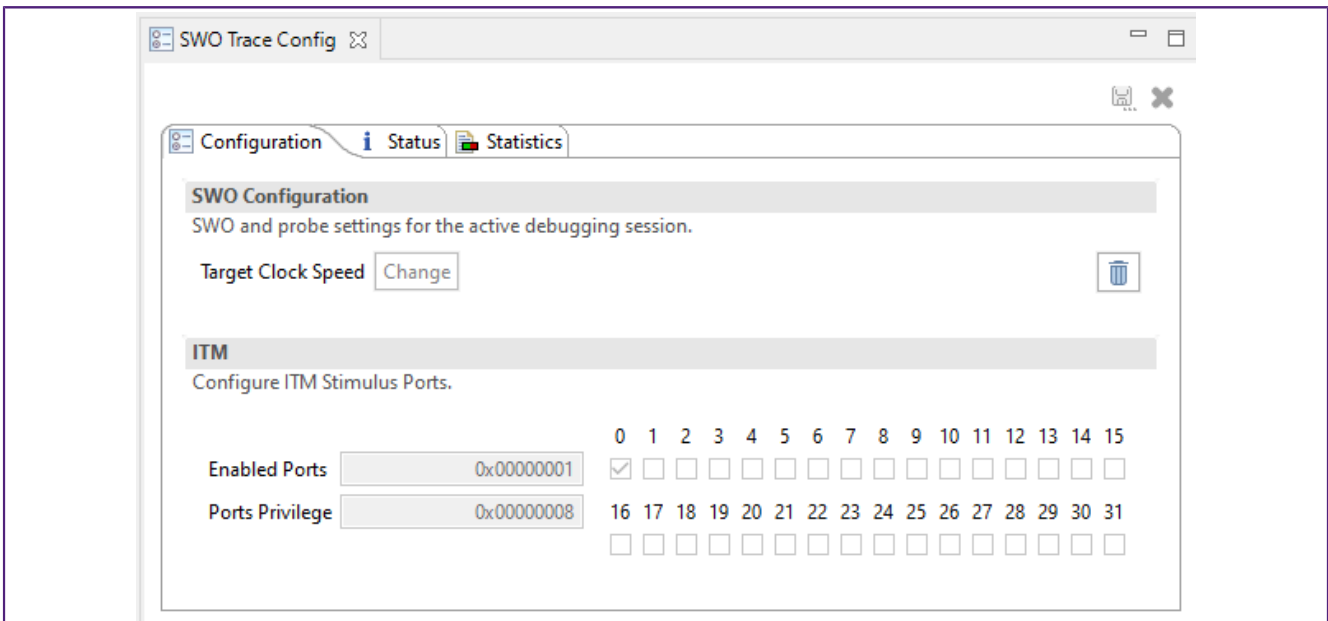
SWO Trace Config ☒

Configuration  Status  Statistics

SWO Configuration
SWO and probe settings for the active debugging session.

Target Clock Speed  Change

ITM
Configure ITM Stimulus Ports.

0 1 2 3 4 5 6 7 8 9 10 11 12 13 14 15

Enabled Ports  0x00000001

Ports Privilege  0x00000008

16 17 18 19 20 21 22 23 24 25 26 27 28 29 30 31